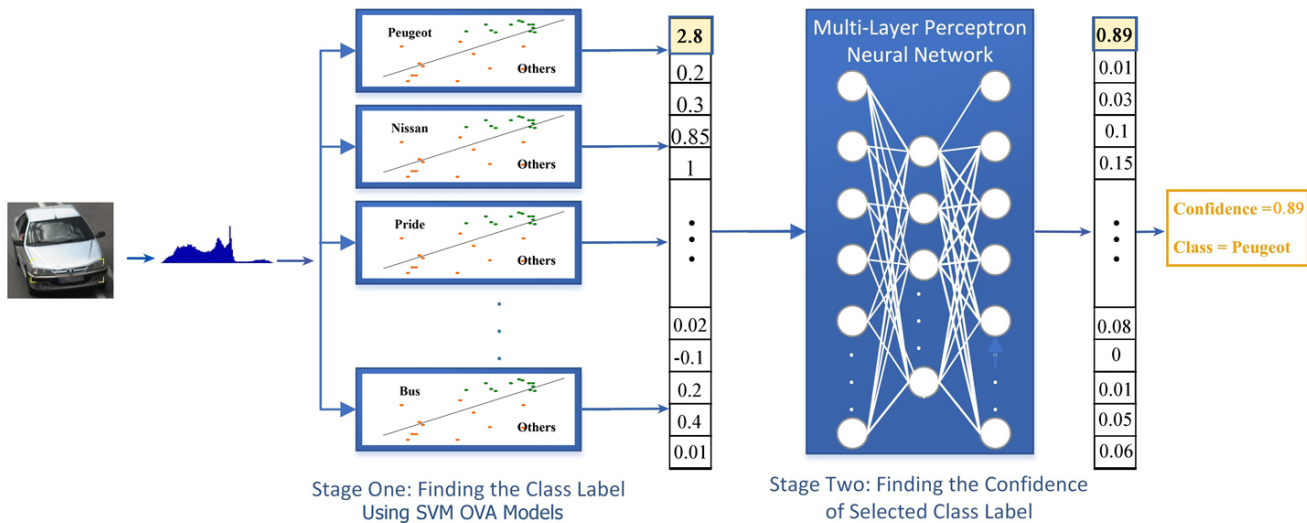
Peugeot

Others

Nissan

Others

Pride

Others

Bus

Others

| 2.8 |
|---|
| 0.2 |
| 0.3 |
| 0.85 |
| 1 |
| ⋮ |
| 0.02 |
| -0.1 |
| 0.2 |
| 0.4 |
| 0.01 |

Multi-Layer Perceptron Neural Network

| 0.89 |
|---|
| 0.01 |
| 0.03 |
| 0.1 |
| 0.15 |
| ⋮ |
| 0.08 |
| 0 |
| 0.01 |
| 0.05 |
| 0.06 |

Confidence =0.89

Class = Peugeot

Stage One: Finding the Class Label Using SVM OVA Models

Stage Two: Finding the Confidence of Selected Class Label